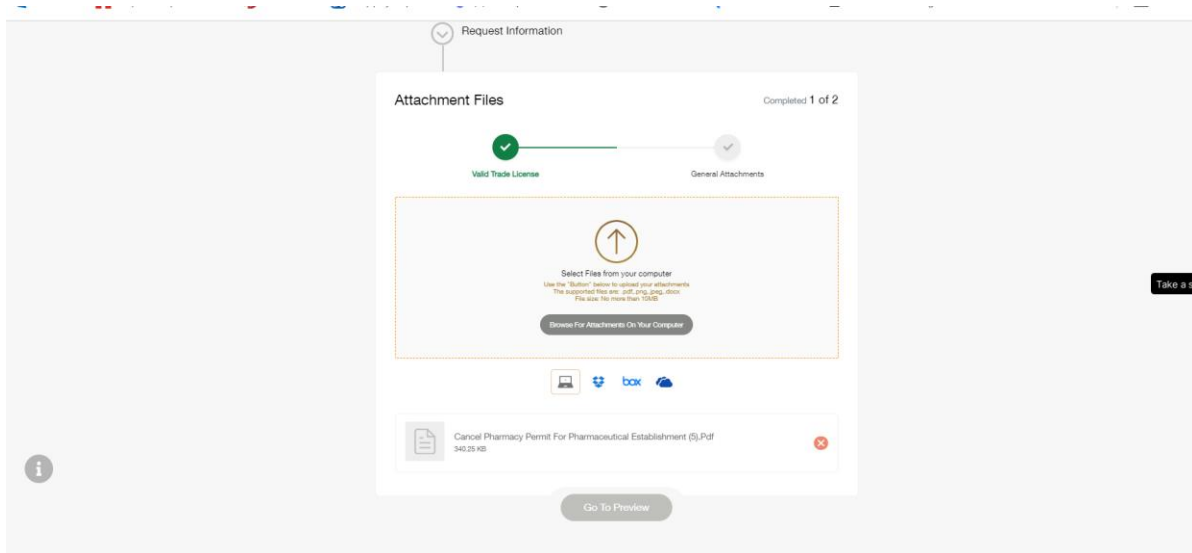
Request Information

Attachment Files

Completed 1 of 2

Valid Trade License

General Attachments

Select Files from your computer

Use the "Button" below to upload your attachments
The supported files are: .pdf,.png,.jpeg,.docx
File size: No more than 10MB

Browse For Attachments On Your Computer

box

Cancel Pharmacy Permit For Pharmaceutical Establishment (5).Pdf
340.25 KB

Go To Preview

Take a s